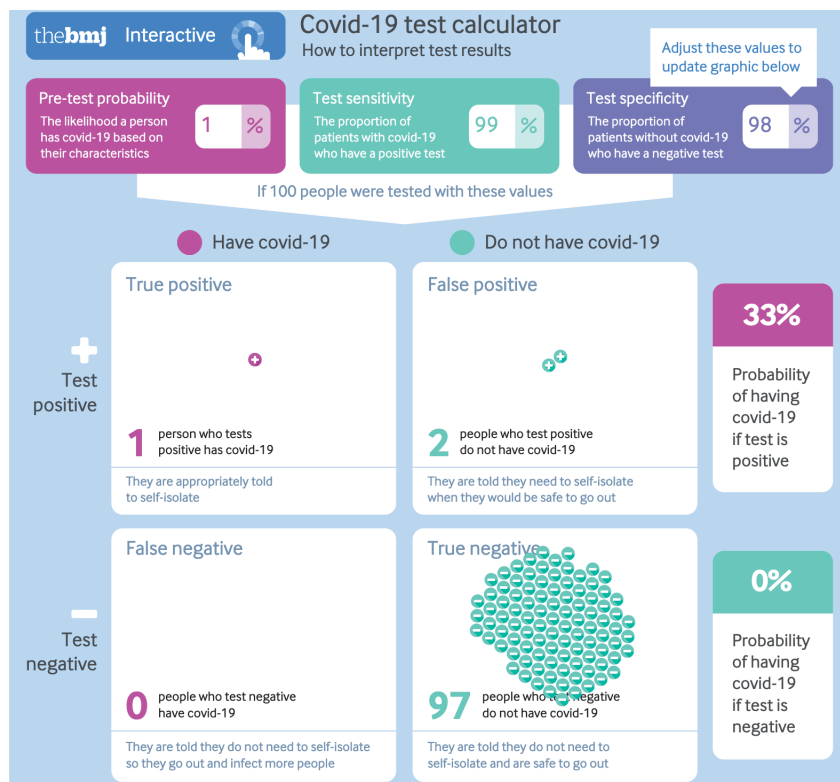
thebmj Interactive

Covid-19 test calculator
How to interpret test results

Adjust these values to update graphic below

Pre-test probability
The likelihood a person has covid-19 based on their characteristics
1 %

Test sensitivity
The proportion of patients with covid-19 who have a positive test
99 %

Test specificity
The proportion of patients without covid-19 who have a negative test
98 %

If 100 people were tested with these values

Have covid-19

Do not have covid-19

+ Test positive

True positive
1 person who tests positive has covid-19
They are appropriately told to self-isolate

False positive
2 people who test positive do not have covid-19
They are told they need to self-isolate when they would be safe to go out

33%
Probability of having covid-19 if test is positive

– Test negative

False negative
0 people who test negative have covid-19
They are told they do not need to self-isolate so they go out and infect more people

True negative
97 people who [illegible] negative do not have covid-19
They are told they do not need to self-isolate and are safe to go out

0%
Probability of having covid-19 if test is negative